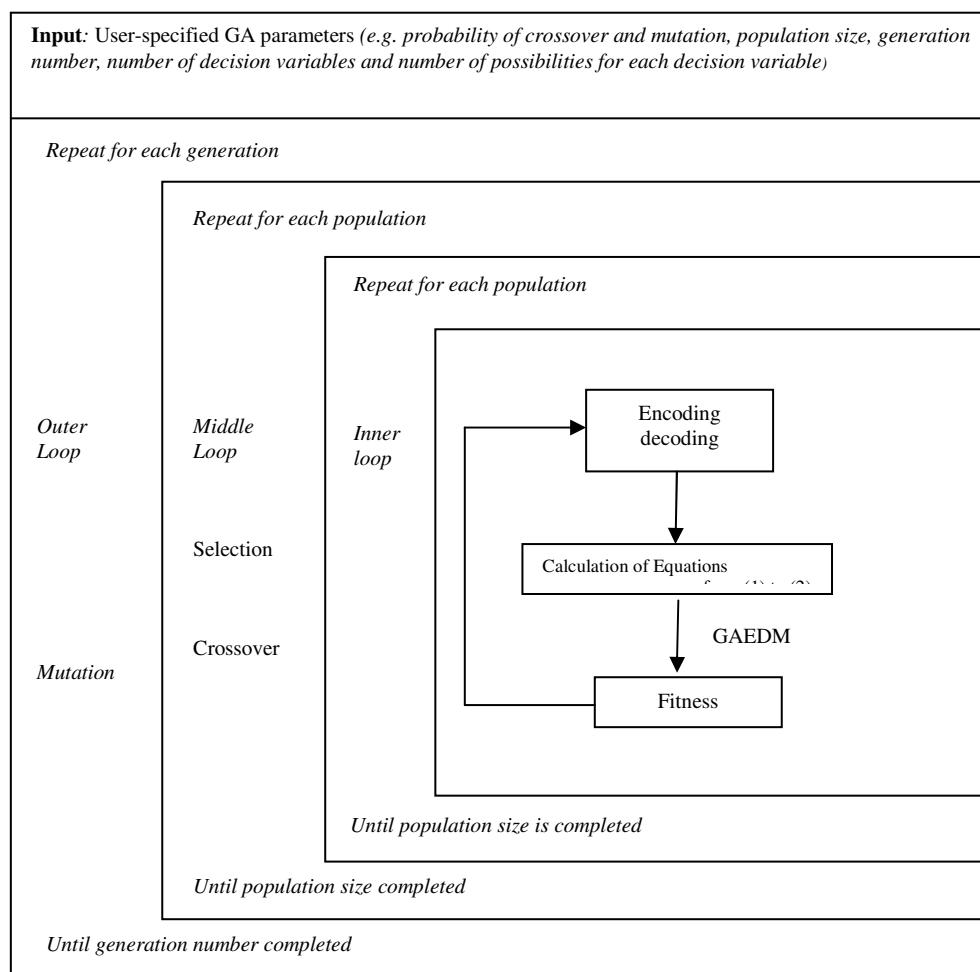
**Input***:* User-specified GA parameters *(e.g. probability of crossover and mutation, population size, generation number, number of decision variables and number of possibilities for each decision variable)*

*Repeat for each generation*

*Repeat for each population*

*Repeat for each population*

*Outer Loop*

*Middle Loop*

*Inner loop*

Encoding decoding

Selection

Calculation of Equations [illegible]

Crossover

GAEDM

*Mutation*

Fitness

*Until population size is completed*

*Until population size completed*

*Until generation number completed*